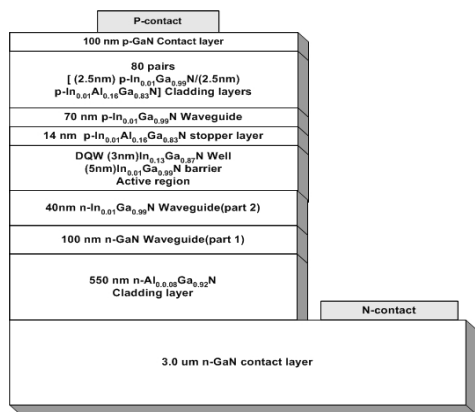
P-contact

100 nm p-GaN Contact layer

80 pairs
[ (2.5nm) p-In$_{0.01}$Ga$_{0.99}$N/(2.5nm)
p-In$_{0.01}$Al$_{0.16}$Ga$_{0.83}$N] Cladding layers

70 nm p-In$_{0.01}$Ga$_{0.99}$N Waveguide

14 nm p-In$_{0.01}$Al$_{0.16}$Ga$_{0.83}$N stopper layer

DQW (3nm)In$_{0.13}$Ga$_{0.87}$N Well
(5nm)In$_{0.01}$Ga$_{0.99}$N barrier
Active region

40nm n-In$_{0.01}$Ga$_{0.99}$N Waveguide(part 2)

100 nm n-GaN Waveguide(part 1)

550 nm n-Al$_{0.0.08}$Ga$_{0.92}$N
Cladding layer

N-contact

3.0 um n-GaN contact layer